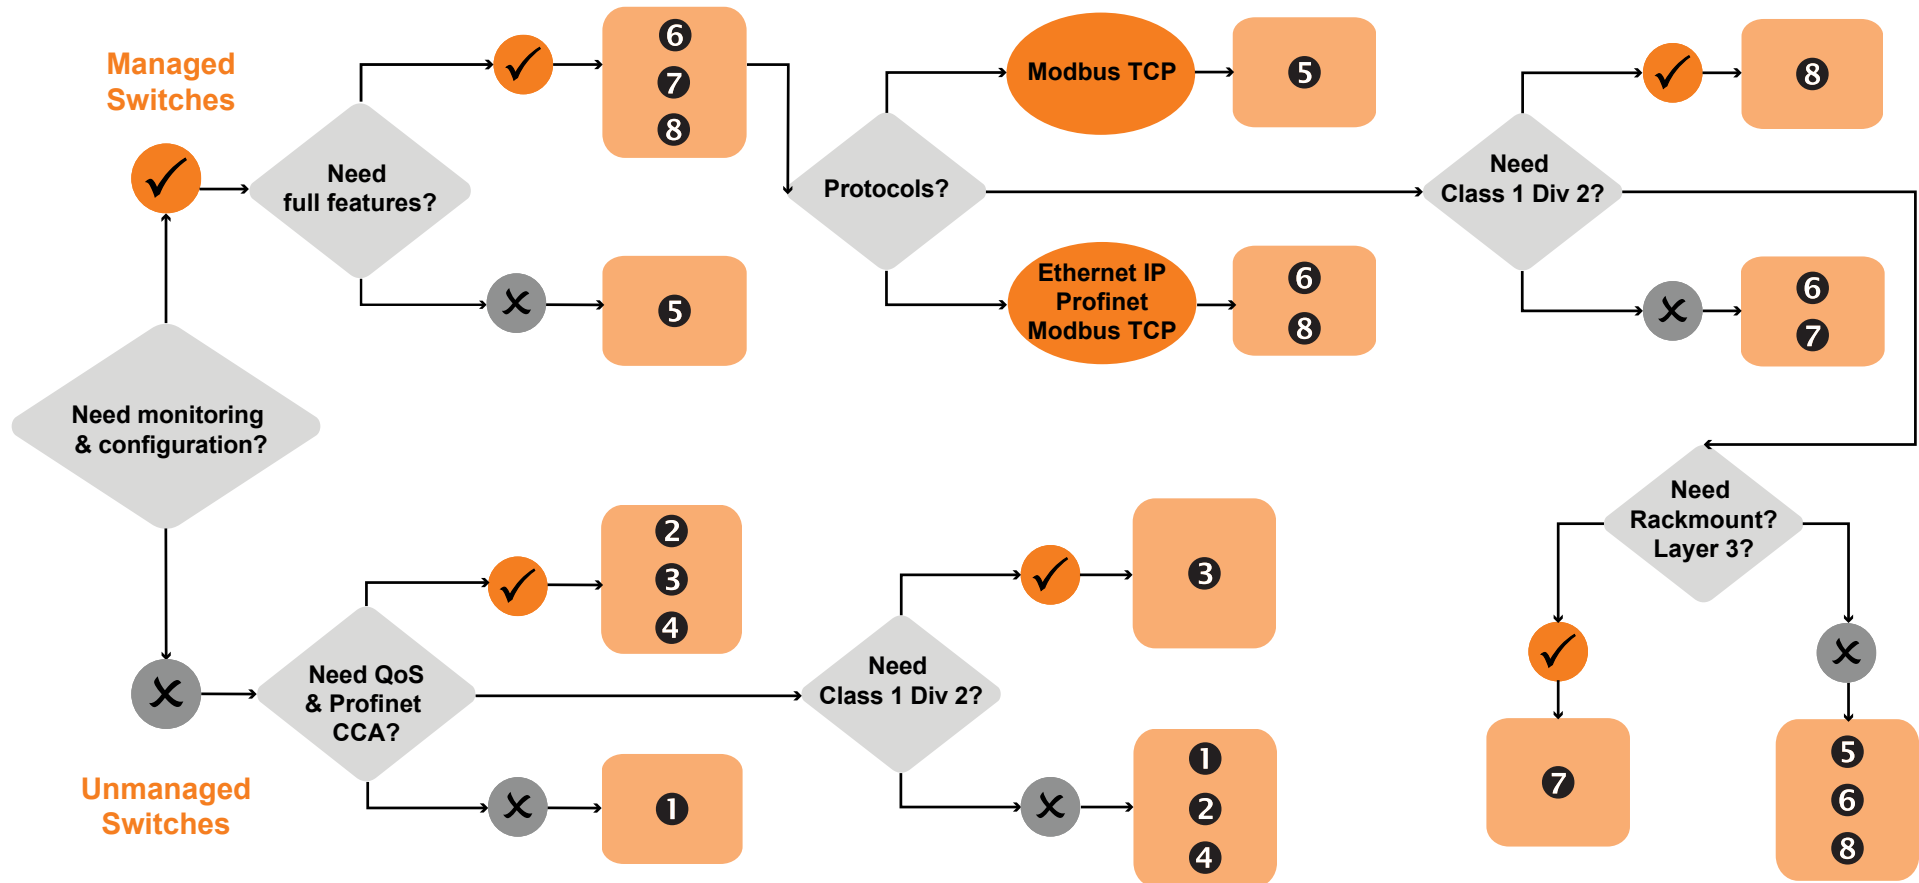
Managed Switches

Need full features?

6
7
8

5

Protocols?

Modbus TCP

5

Ethernet IP
Profinet
Modbus TCP

6
8

Need Class 1 Div 2?

8

6
7

Need monitoring & configuration?

Need Rackmount? Layer 3?

7

5
6
8

2
3
4

Need QoS & Profinet CCA?

1

Need Class 1 Div 2?

3

1
2
4

Unmanaged Switches